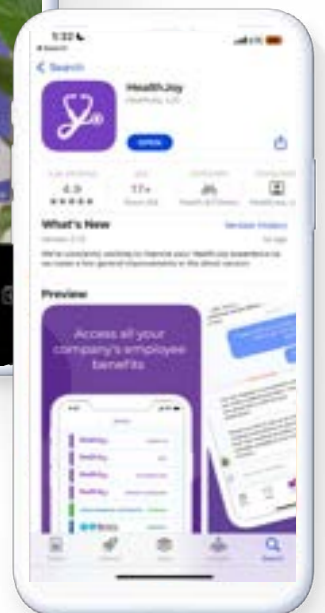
1:32
Search

HealthJoy
HealthJoy, LLC

OPEN

4.9
★★★★★
17+
Health & Fitness

What's New
Version History
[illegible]
We're constantly working to improve your HealthJoy experience so we make a few general improvements in the latest version.

Preview

Access all your company's employee benefits

HealthJoy
HealthJoy
HealthJoy
HealthJoy
HealthJoy
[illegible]